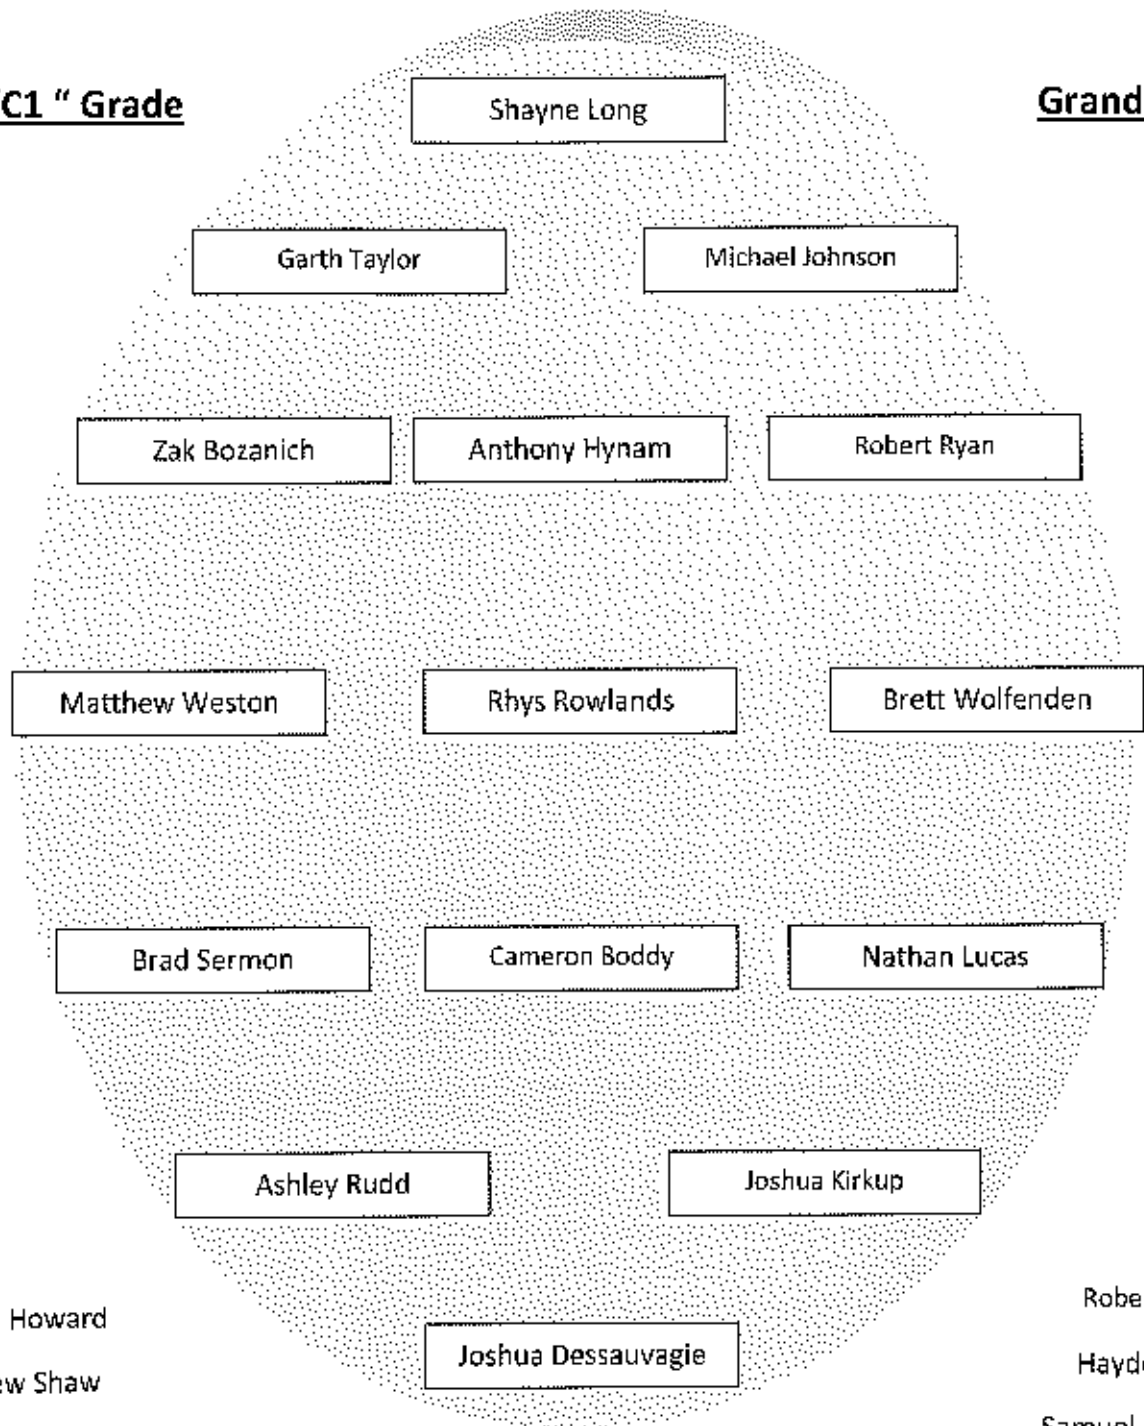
C1 " Grade

Grand

Shayne Long

Garth Taylor

Michael Johnson

Zak Bozanich

Anthony Hynam

Robert Ryan

Matthew Weston

Rhys Rowlands

Brett Wolfenden

Brad Sermon

Cameron Boddy

Nathan Lucas

Ashley Rudd

Joshua Kirkup

Howard

ew Shaw

Joshua Dessauvagie

Robe

Hayd

Samuel